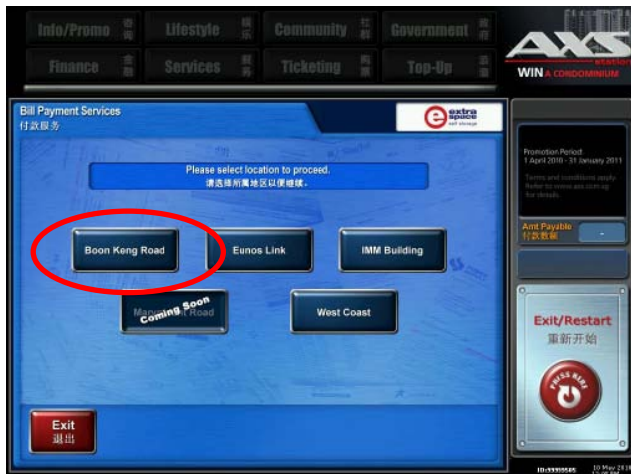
Info/Promo 资讯
Lifestyle 娱乐
Community 社群
Government 政府
Finance 金融
Services 服务
Ticketing 购票
Top-Up 充值

AXS station
WIN A CONDOMINIUM

Bill Payment Services
付款服务

extra space self storage

Please select location to proceed.
请选择所属地区以便继续。

Boon Keng Road
Eunos Link
IMM Building
Ma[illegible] Road
Coming Soon
West Coast

Promotion Period:
1 April 2010 - 31 January 2011
Terms and conditions apply. Refer to www.axs.com.sg for details.

Amt Payable
应付款额
-

Exit/Restart
重新开始
PRESS HERE

Exit
退出

10 May 2010